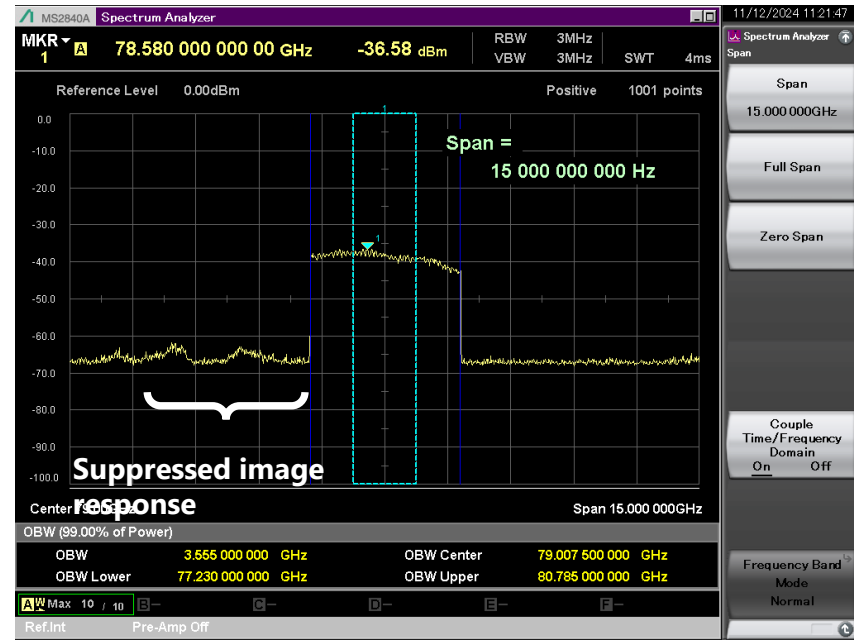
MS2840A Spectrum Analyzer

11/12/2024 11:21:47

MKR 1 A 78.580 000 000 00 GHz -36.58 dBm

RBW 3MHz
VBW 3MHz
SWT 4ms

Reference Level 0.00dBm
Positive 1001 points

0.0
-10.0
-20.0
-30.0
-40.0
-50.0
-60.0
-70.0
-80.0
-90.0
-100.0

1

Span = 15 000 000 000 Hz

Suppressed image response

Center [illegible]
Span 15.000 000GHz

OBW (99.00% of Power)

| | | | |
|---|---|---|---|
| OBW | 3.555 000 000 GHz | OBW Center | 79.007 500 000 GHz |
| OBW Lower | 77.230 000 000 GHz | OBW Upper | 80.785 000 000 GHz |

A W Max 10 / 10 B— C— D— E— F—

Ref.Int Pre-Amp Off

Spectrum Analyzer
Span

Span
15.000 000GHz

Full Span

Zero Span

Couple Time/Frequency Domain
On Off

Frequency Band Mode
Normal